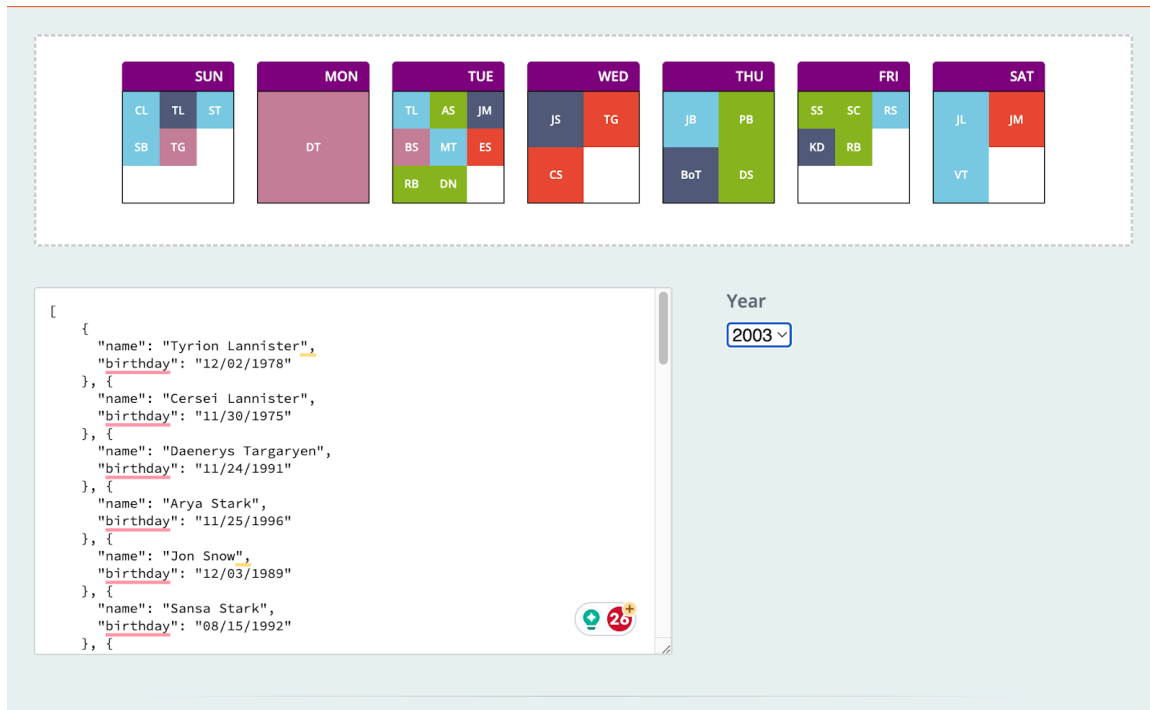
SUN
CL TL ST
SB TG

MON
DT

TUE
TL AS JM
BS MT ES
RB DN

WED
JS TG
CS

THU
JB PB
BoT DS

FRI
SS SC RS
KD RB

SAT
JL JM
VT

[
{
"name": "Tyrion Lannister",
"birthday": "12/02/1978"
}, {
"name": "Cersei Lannister",
"birthday": "11/30/1975"
}, {
"name": "Daenerys Targaryen",
"birthday": "11/24/1991"
}, {
"name": "Arya Stark",
"birthday": "11/25/1996"
}, {
"name": "Jon Snow",
"birthday": "12/03/1989"
}, {
"name": "Sansa Stark",
"birthday": "08/15/1992"
}, {

26

Year
2003